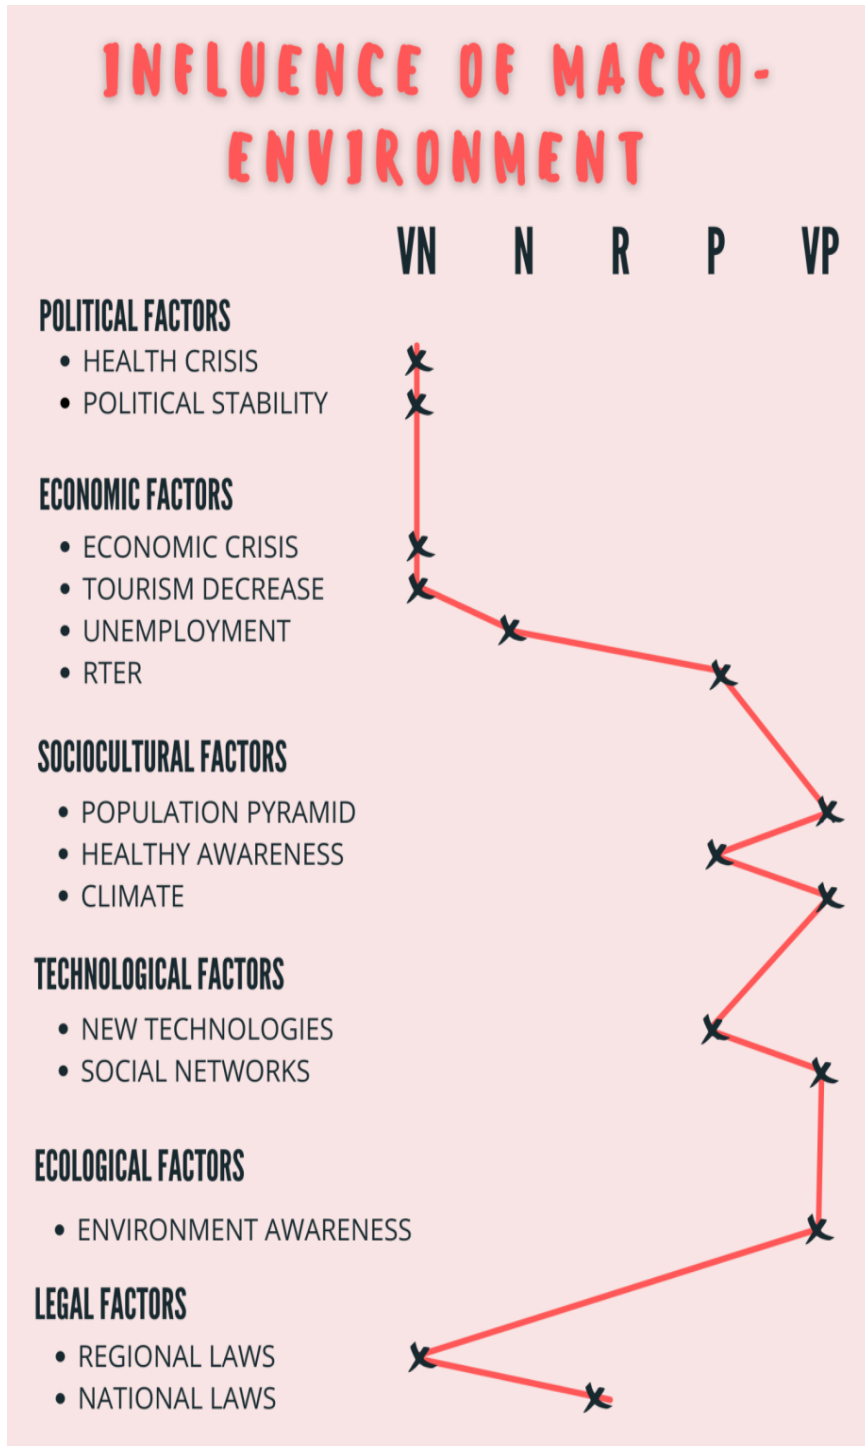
INFLUENCE OF MACRO-ENVIRONMENT

VN N R P VP

POLITICAL FACTORS
• HEALTH CRISIS
• POLITICAL STABILITY

ECONOMIC FACTORS
• ECONOMIC CRISIS
• TOURISM DECREASE
• UNEMPLOYMENT
• RTER

SOCIOCULTURAL FACTORS
• POPULATION PYRAMID
• HEALTHY AWARENESS
• CLIMATE

TECHNOLOGICAL FACTORS
• NEW TECHNOLOGIES
• SOCIAL NETWORKS

ECOLOGICAL FACTORS
• ENVIRONMENT AWARENESS

LEGAL FACTORS
• REGIONAL LAWS
• NATIONAL LAWS